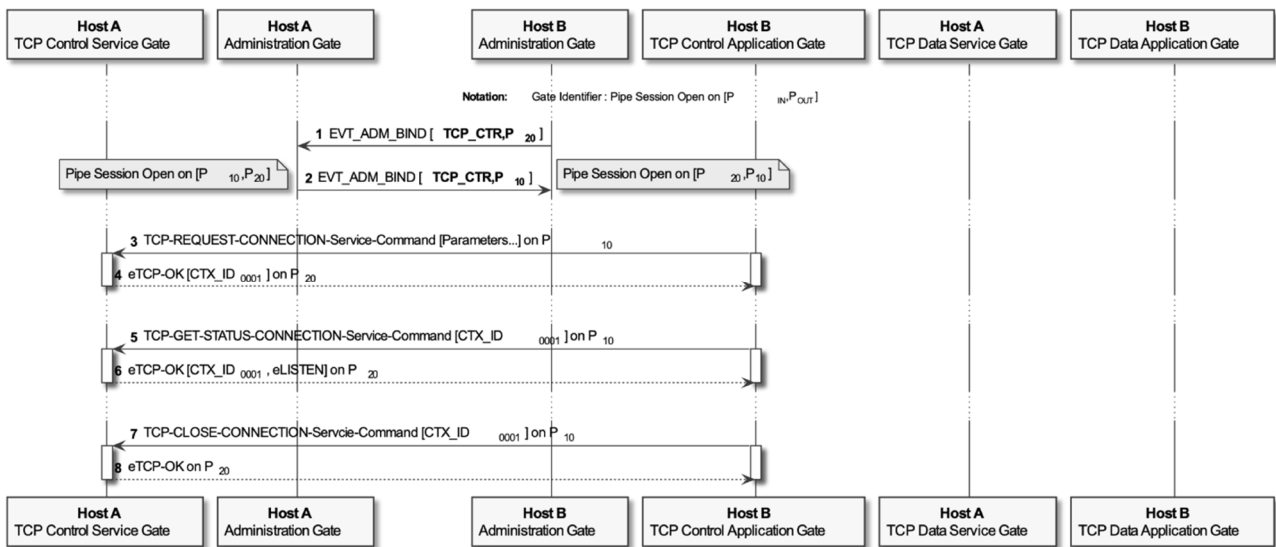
Host A
TCP Control Service Gate

Host A
Administration Gate

Host B
Administration Gate

Host B
TCP Control Application Gate

Host A
TCP Data Service Gate

Host B
TCP Data Application Gate

Notation: Gate Identifier : Pipe Session Open on [$P_{IN}$,$P_{OUT}$]

1 EVT_ADM_BIND [ **TCP_CTR,$P_{20}$** ]

Pipe Session Open on [$P_{10}$,$P_{20}$]

2 EVT_ADM_BIND [ **TCP_CTR,$P_{10}$** ]

Pipe Session Open on [$P_{20}$,$P_{10}$]

3 TCP-REQUEST-CONNECTION-Service-Command [Parameters...] on $P_{10}$

4 eTCP-OK [CTX_ID $_{0001}$ ] on $P_{20}$

5 TCP-GET-STATUS-CONNECTION-Service-Command [CTX_ID $_{0001}$ ] on $P_{10}$

6 eTCP-OK [CTX_ID $_{0001}$ , eLISTEN] on $P_{20}$

7 TCP-CLOSE-CONNECTION-Servcie-Command [CTX_ID $_{0001}$ ] on $P_{10}$

8 eTCP-OK on $P_{20}$

Host A
TCP Control Service Gate

Host A
Administration Gate

Host B
Administration Gate

Host B
TCP Control Application Gate

Host A
TCP Data Service Gate

Host B
TCP Data Application Gate